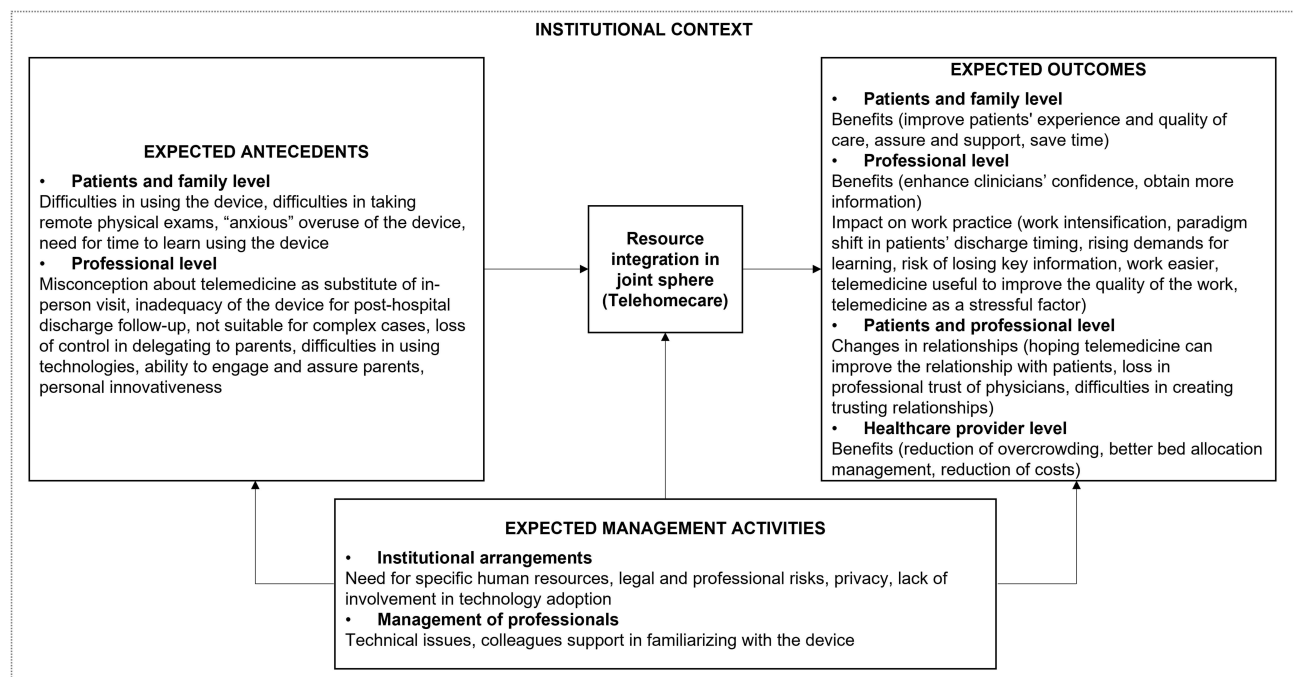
INSTITUTIONAL CONTEXT

EXPECTED ANTECEDENTS

• Patients and family level
Difficulties in using the device, difficulties in taking remote physical exams, "anxious" overuse of the device, need for time to learn using the device
• Professional level
Misconception about telemedicine as substitute of in-person visit, inadequacy of the device for post-hospital discharge follow-up, not suitable for complex cases, loss of control in delegating to parents, difficulties in using technologies, ability to engage and assure parents, personal innovativeness

Resource integration in joint sphere (Telehomecare)

EXPECTED OUTCOMES
• Patients and family level
Benefits (improve patients' experience and quality of care, assure and support, save time)
• Professional level
Benefits (enhance clinicians' confidence, obtain more information)
Impact on work practice (work intensification, paradigm shift in patients' discharge timing, rising demands for learning, risk of losing key information, work easier, telemedicine useful to improve the quality of the work, telemedicine as a stressful factor)
• Patients and professional level
Changes in relationships (hoping telemedicine can improve the relationship with patients, loss in professional trust of physicians, difficulties in creating trusting relationships)
• Healthcare provider level
Benefits (reduction of overcrowding, better bed allocation management, reduction of costs)

EXPECTED MANAGEMENT ACTIVITIES
• Institutional arrangements
Need for specific human resources, legal and professional risks, privacy, lack of involvement in technology adoption
• Management of professionals
Technical issues, colleagues support in familiarizing with the device